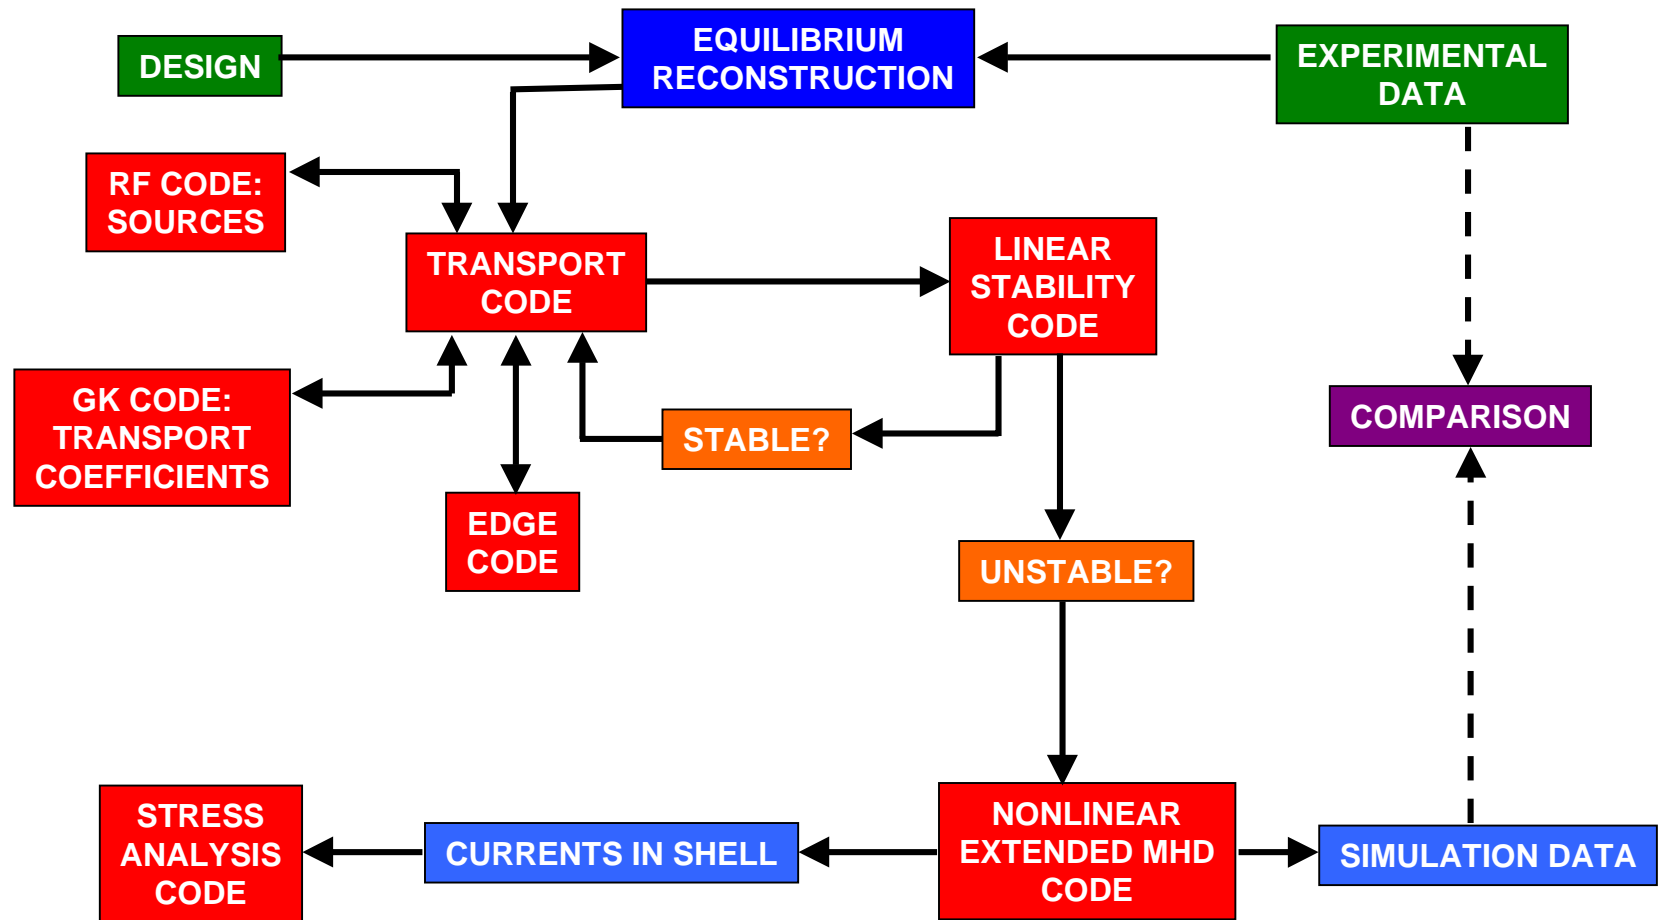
DESIGN

EQUILIBRIUM RECONSTRUCTION

EXPERIMENTAL DATA

RF CODE: SOURCES

TRANSPORT CODE

LINEAR STABILITY CODE

GK CODE: TRANSPORT COEFFICIENTS

STABLE?

COMPARISON

EDGE CODE

UNSTABLE?

STRESS ANALYSIS CODE

CURRENTS IN SHELL

NONLINEAR EXTENDED MHD CODE

SIMULATION DATA